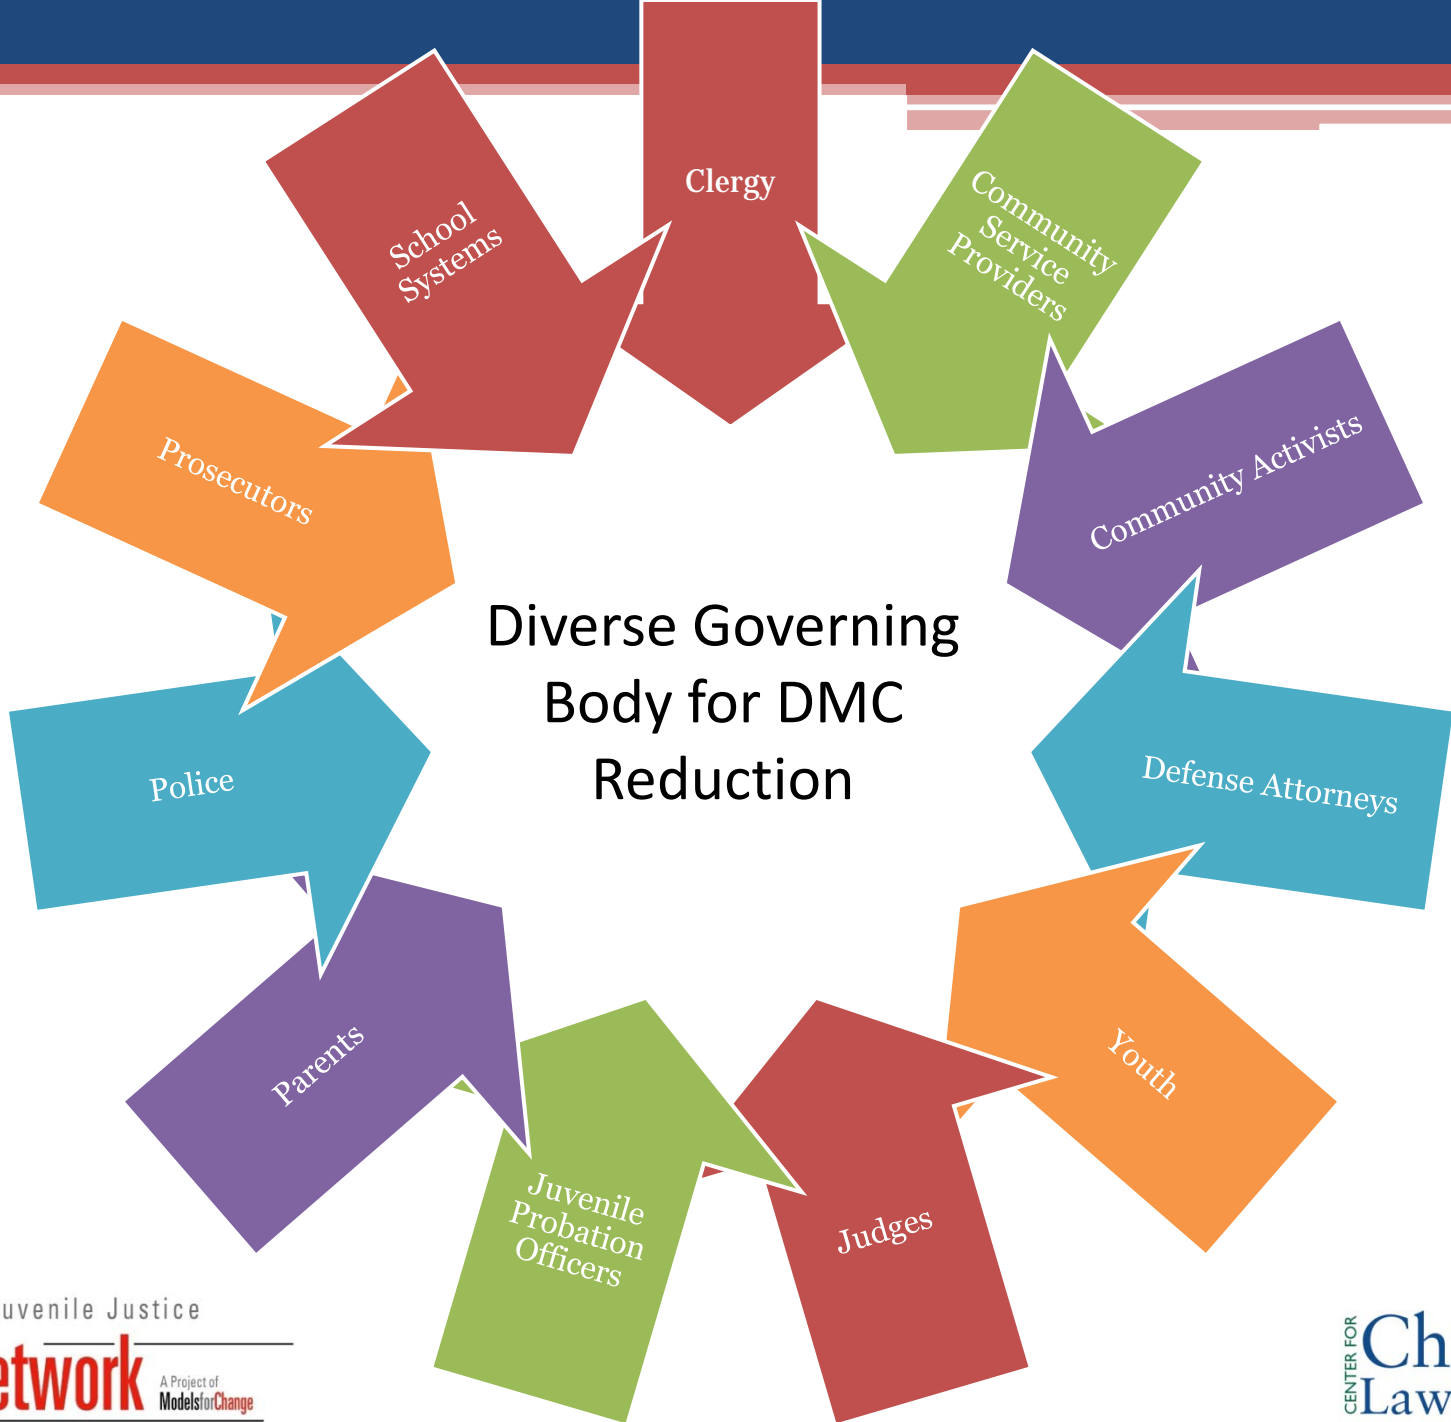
Clergy

Community Service Providers

Community Activists

Defense Attorneys

Youth

Judges

Juvenile Probation Officers

Parents

Police

Prosecutors

School Systems

Diverse Governing Body for DMC Reduction

uvenile Justice
etwork A Project of ModelsforChange

CENTER FOR Ch Law